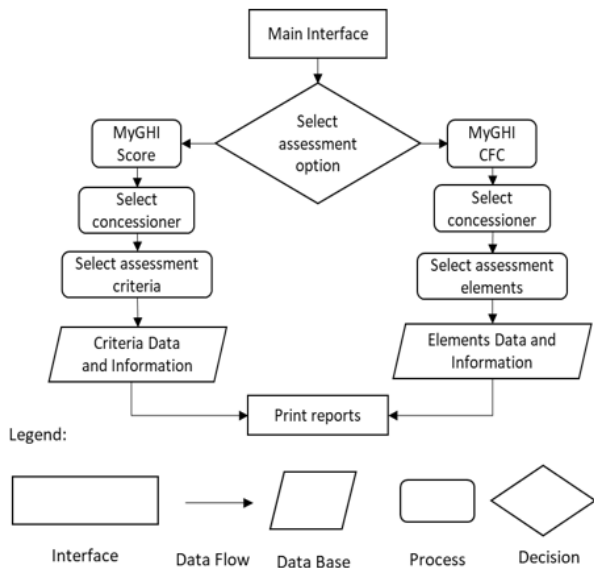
Main Interface

Select assessment option

MyGHI Score

Select concessioner

Select assessment criteria

Criteria Data and Information

MyGHI CFC

Select concessioner

Select assessment elements

Elements Data and Information

Print reports

Legend:

Interface

Data Flow

Data Base

Process

Decision